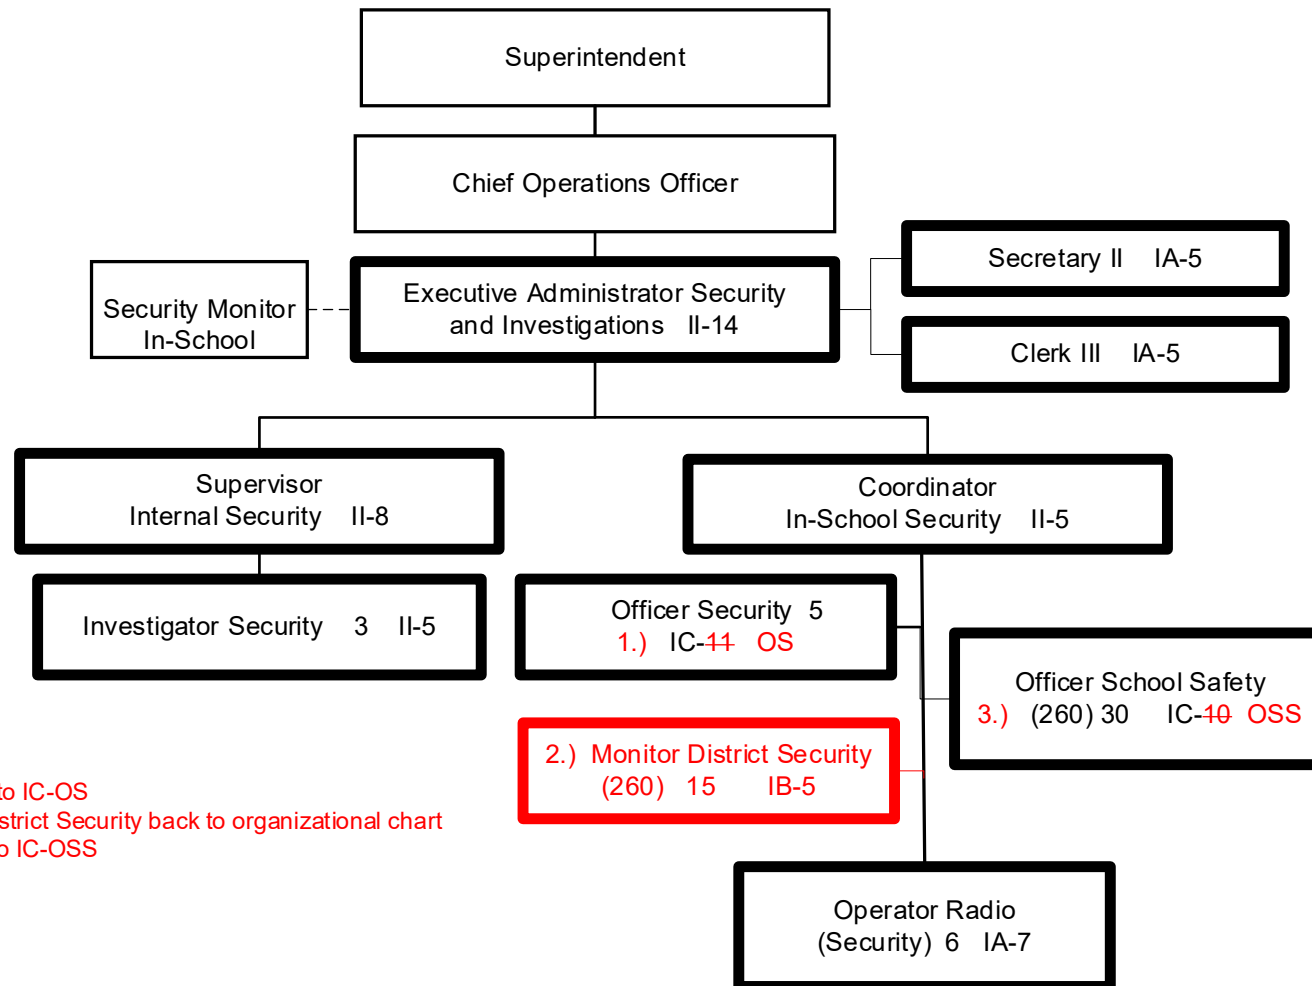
Superintendent

Chief Operations Officer

Security Monitor In-School

Executive Administrator Security and Investigations II-14

Secretary II IA-5

Clerk III IA-5

Supervisor Internal Security II-8

Coordinator In-School Security II-5

Investigator Security 3 II-5

Officer Security 5
1.) IC-~~11~~ OS

Officer School Safety
3.) (260) 30 IC-~~10~~ OSS

2.) Monitor District Security
(260) 15 IB-5

to IC-OS
strict Security back to organizational chart
o IC-OSS

Operator Radio (Security) 6 IA-7